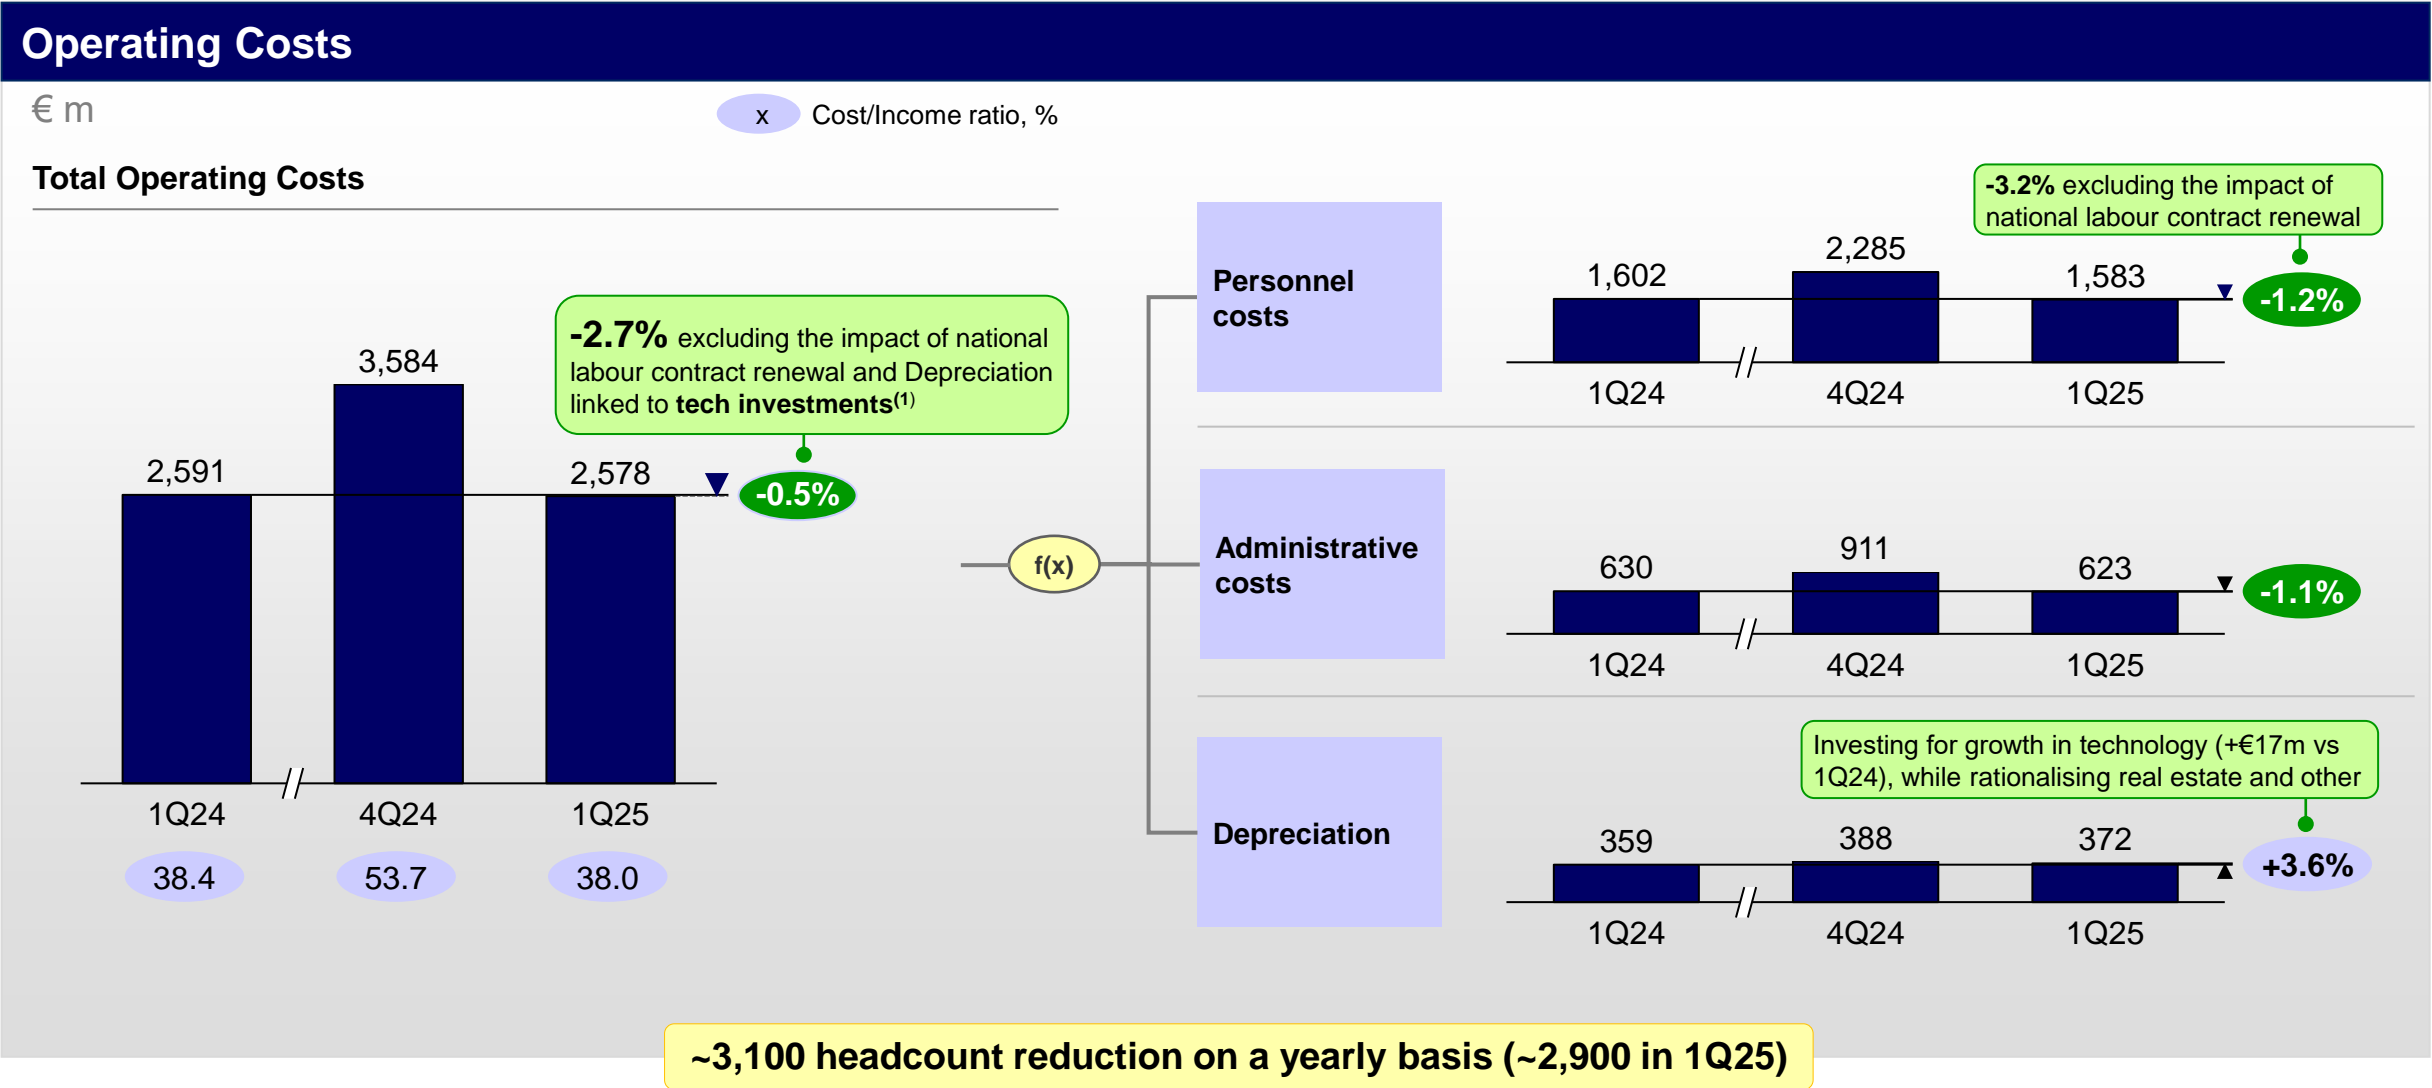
Operating Costs

€ m

x Cost/Income ratio, %

Total Operating Costs

-2.7% excluding the impact of national labour contract renewal and Depreciation linked to tech investments$^{(1)}$

3,584

2,591

2,578

-0.5%

1Q24 4Q24 1Q25

38.4 53.7 38.0

f(x)

Personnel costs

-3.2% excluding the impact of national labour contract renewal

1,602 2,285 1,583

-1.2%

1Q24 4Q24 1Q25

Administrative costs

630 911 623

-1.1%

1Q24 4Q24 1Q25

Depreciation

Investing for growth in technology (+€17m vs 1Q24), while rationalising real estate and other

359 388 372

+3.6%

1Q24 4Q24 1Q25

~3,100 headcount reduction on a yearly basis (~2,900 in 1Q25)